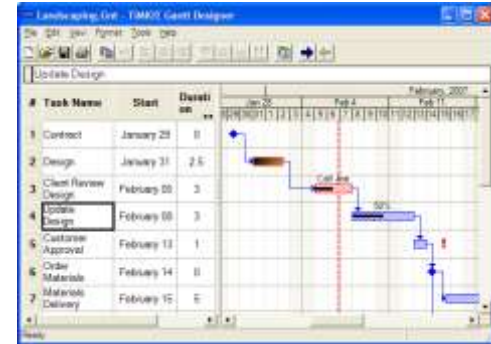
Landscaping.Gnt - TIMOS Gantt Designer

File Edit View Format Tools Help

Update Design

| # | Task Name | Start | Duration |
|---|---|---|---|
| 1 | Contract | January 29 | 0 |
| 2 | Design | January 31 | 2.5 |
| 3 | Client Review Design | February 05 | 3 |
| 4 | Update Design | February 08 | 3 |
| 5 | Customer Approval | February 13 | 1 |
| 6 | Order Materials | February 14 | 0 |
| 7 | Materials Delivery | February 15 | 6 |

February, 2007

Jan 28

Feb 4

Feb 11

Call Joe

50%

!

Ready